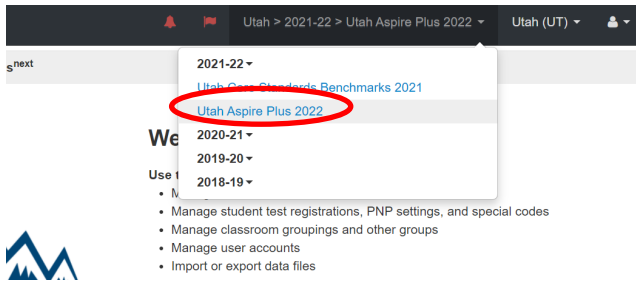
Utah > 2021-22 > Utah Aspire Plus 2022 ▾ Utah (UT) ▾

s$^{next}$

2021-22 ▾
Utah Core Standards Benchmarks 2021
Utah Aspire Plus 2022
2020-21 ▾
2019-20 ▾
2018-19 ▾

We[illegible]

Use t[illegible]
• M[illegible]
• Manage student test registrations, PNP settings, and special codes
• Manage classroom groupings and other groups
• Manage user accounts
• Import or export data files